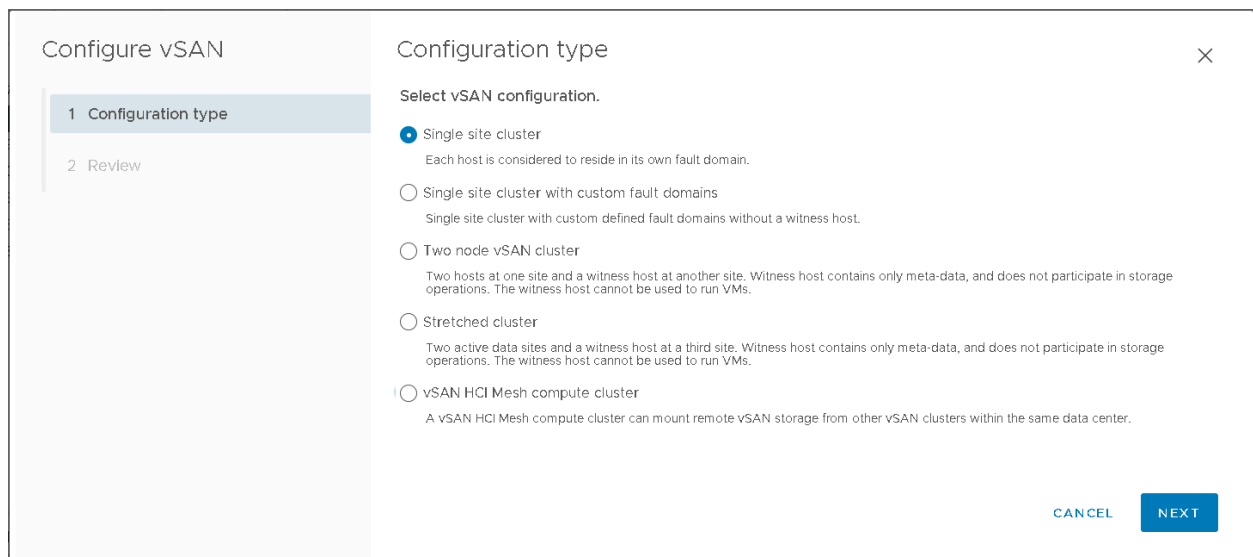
Configure vSAN

1 Configuration type

2 Review

Configuration type

×

Select vSAN configuration.

Single site cluster

Each host is considered to reside in its own fault domain.

Single site cluster with custom fault domains

Single site cluster with custom defined fault domains without a witness host.

Two node vSAN cluster

Two hosts at one site and a witness host at another site. Witness host contains only meta-data, and does not participate in storage operations. The witness host cannot be used to run VMs.

Stretched cluster

Two active data sites and a witness host at a third site. Witness host contains only meta-data, and does not participate in storage operations. The witness host cannot be used to run VMs.

vSAN HCI Mesh compute cluster

A vSAN HCI Mesh compute cluster can mount remote vSAN storage from other vSAN clusters within the same data center.

CANCEL

NEXT